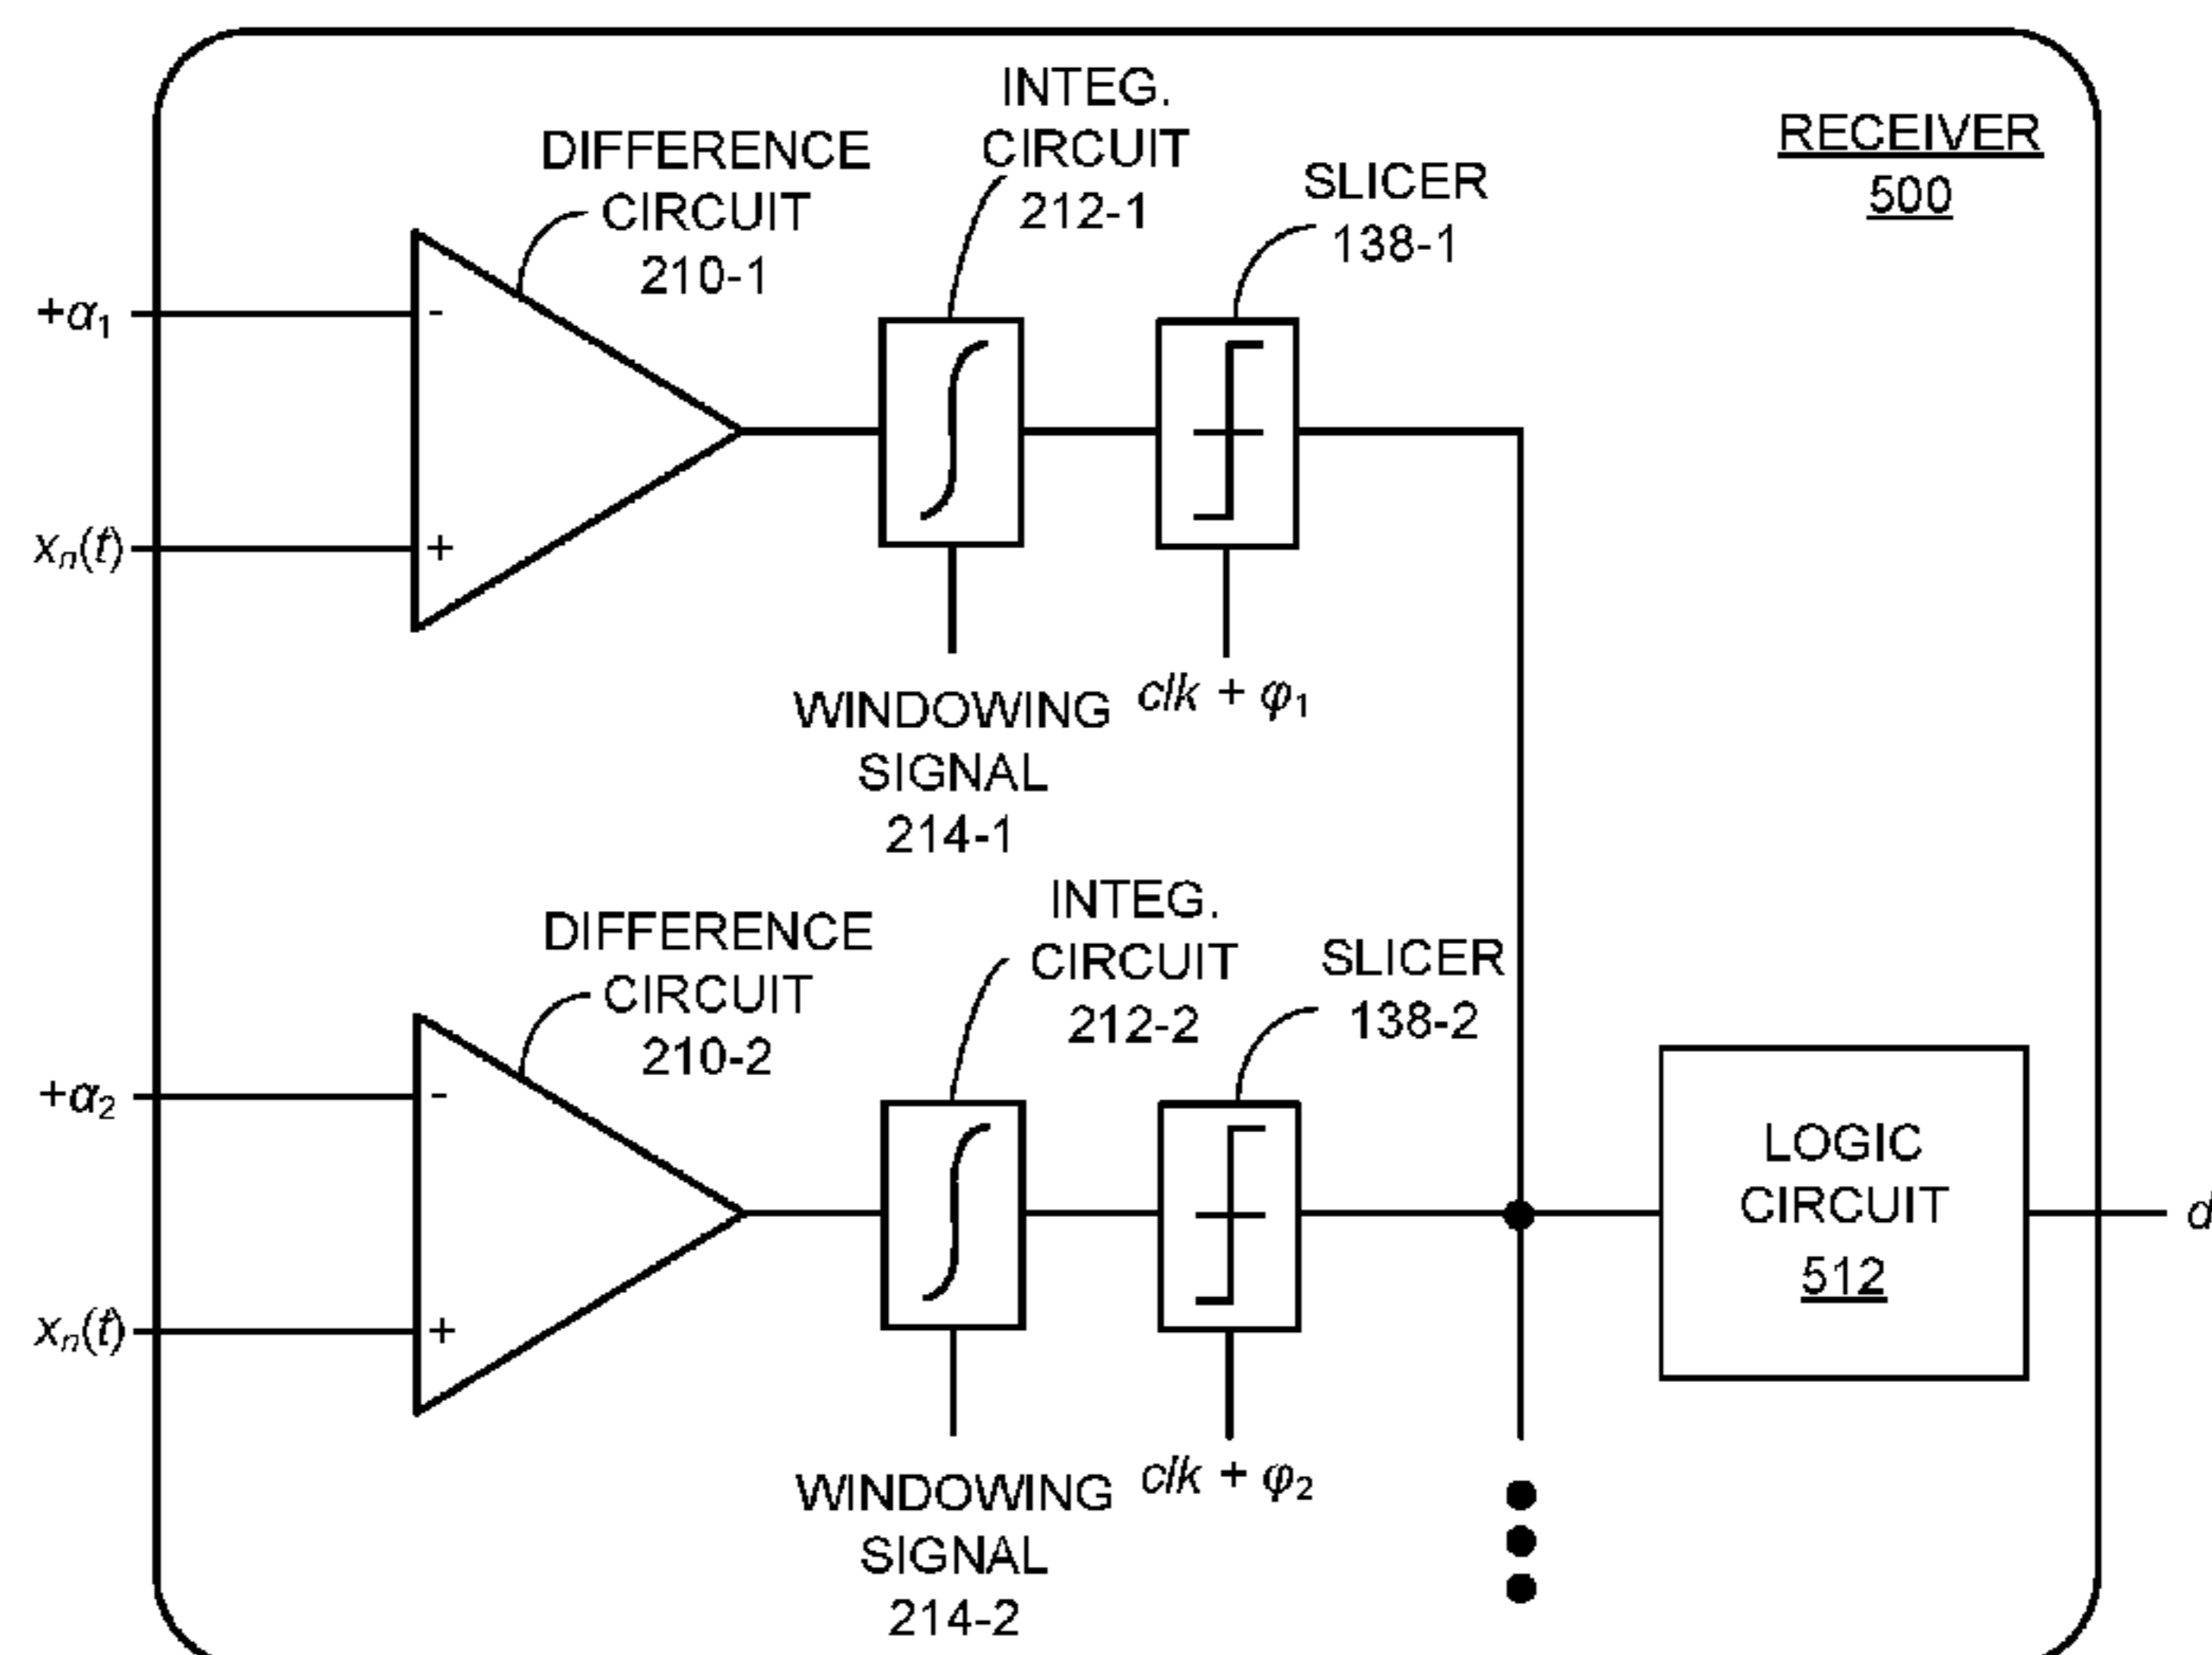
RECEIVER
500

DIFFERENCE CIRCUIT 210-1

INTEG. CIRCUIT 212-1

SLICER 138-1

$+\alpha_1$

-

$x_n(t)$

+

WINDOWING SIGNAL 214-1

$clk + \varphi_1$

DIFFERENCE CIRCUIT 210-2

INTEG. CIRCUIT 212-2

SLICER 138-2

$+\alpha_2$

-

$x_n(t)$

+

WINDOWING SIGNAL 214-2

$clk + \varphi_2$

LOGIC CIRCUIT
512

d